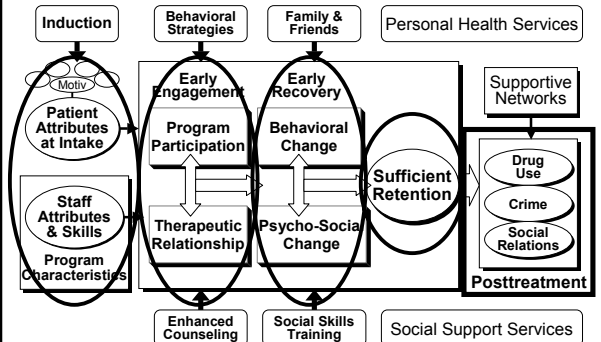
Induction

Behavioral Strategies

Family & Friends

Personal Health Services

Motiv

Patient Attributes at Intake

Staff Attributes & Skills

Program Characteristics

Early Engagement

Program Participation

Therapeutic Relationship

Early Recovery

Behavioral Change

Psycho-Socia Change

Sufficient Retention

Supportive Networks

Drug Use

Crime

Social Relations

Posttreatment

Enhanced Counseling

Social Skills Training

Social Support Services